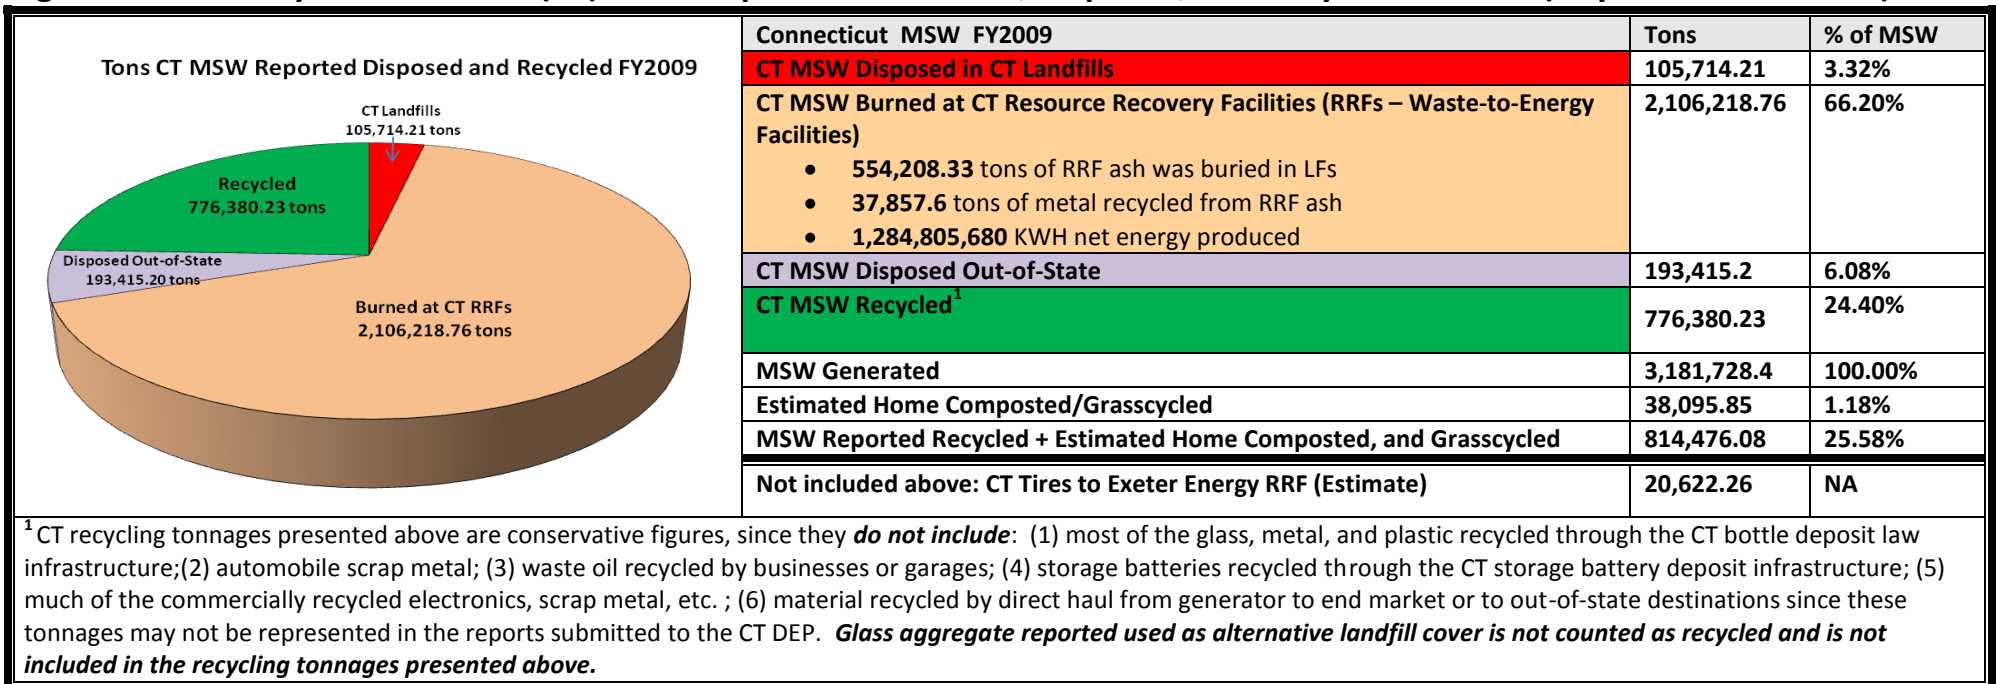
Tons CT MSW Reported Disposed and Recycled FY2009

CT Landfills
105,714.21 tons

Recycled
776,380.23 tons

Disposed Out-of-State
193,415.20 tons

Burned at CT RRFs
2,106,218.76 tons

| Connecticut MSW FY2009 | Tons | % of MSW |
|---|---|---|
| CT MSW Disposed in CT Landfills | 105,714.21 | 3.32% |
| CT MSW Burned at CT Resource Recovery Facilities (RRFs – Waste-to-Energy Facilities) • 554,208.33 tons of RRF ash was buried in LFs • 37,857.6 tons of metal recycled from RRF ash • 1,284,805,680 KWH net energy produced | 2,106,218.76 | 66.20% |
| CT MSW Disposed Out-of-State | 193,415.2 | 6.08% |
| CT MSW Recycled$^1$ | 776,380.23 | 24.40% |
| MSW Generated | 3,181,728.4 | 100.00% |
| Estimated Home Composted/Grasscycled | 38,095.85 | 1.18% |
| MSW Reported Recycled + Estimated Home Composted, and Grasscycled | 814,476.08 | 25.58% |
| Not included above: CT Tires to Exeter Energy RRF (Estimate) | 20,622.26 | NA |

$^1$CT recycling tonnages presented above are conservative figures, since they *do not include*: (1) most of the glass, metal, and plastic recycled through the CT bottle deposit law infrastructure;(2) automobile scrap metal; (3) waste oil recycled by businesses or garages; (4) storage batteries recycled through the CT storage battery deposit infrastructure; (5) much of the commercially recycled electronics, scrap metal, etc. ; (6) material recycled by direct haul from generator to end market or to out-of-state destinations since these tonnages may not be represented in the reports submitted to the CT DEP. ***Glass aggregate reported used as alternative landfill cover is not counted as recycled and is not included in the recycling tonnages presented above.***